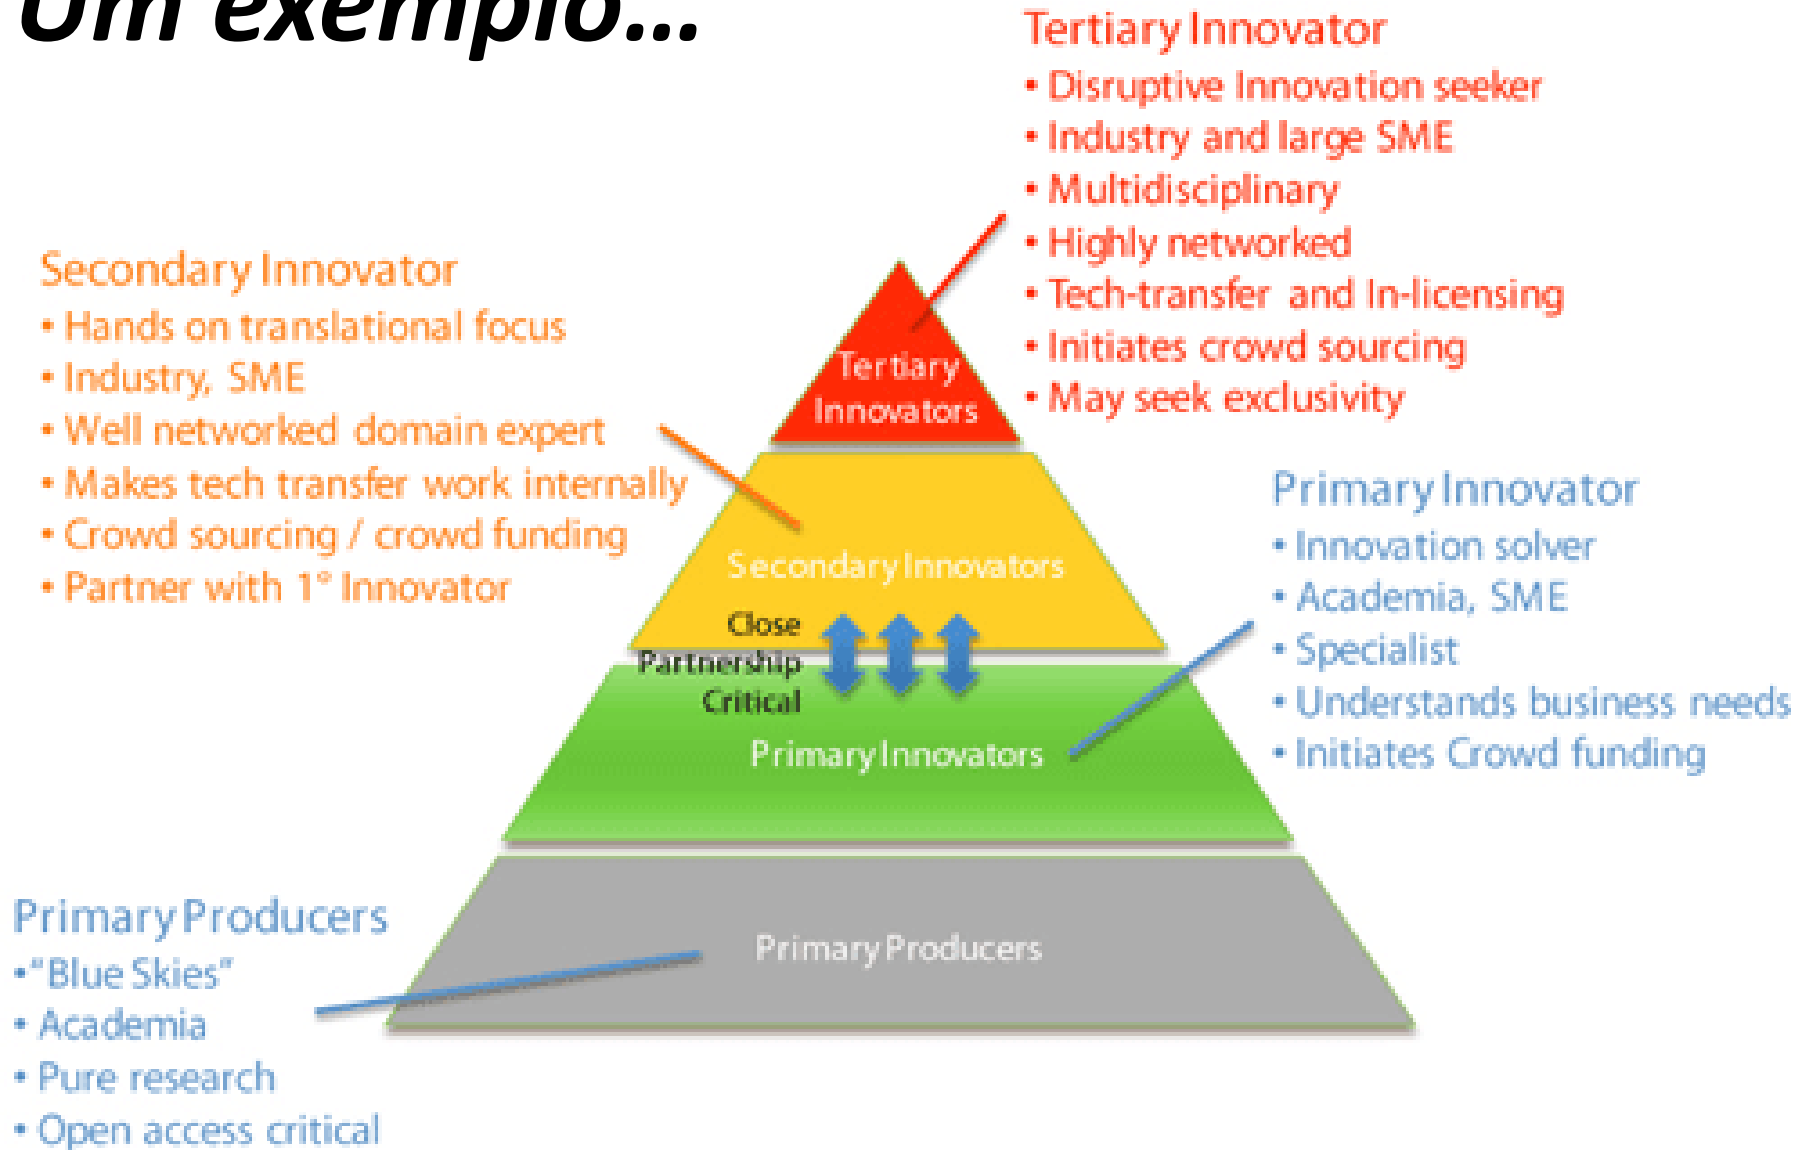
Um exemplo...

Tertiary Innovator
• Disruptive Innovation seeker
• Industry and large SME
• Multidisciplinary
• Highly networked
• Tech-transfer and In-licensing
• Initiates crowd sourcing
• May seek exclusivity

Secondary Innovator
• Hands on translational focus
• Industry, SME
• Well networked domain expert
• Makes tech transfer work internally
• Crowd sourcing / crowd funding
• Partner with 1° Innovator

Tertiary Innovators

Secondary Innovators

Close Partnership Critical

Primary Innovators

Primary Producers

Primary Innovator
• Innovation solver
• Academia, SME
• Specialist
• Understands business needs
• Initiates Crowd funding

Primary Producers
• "Blue Skies"
• Academia
• Pure research
• Open access critical